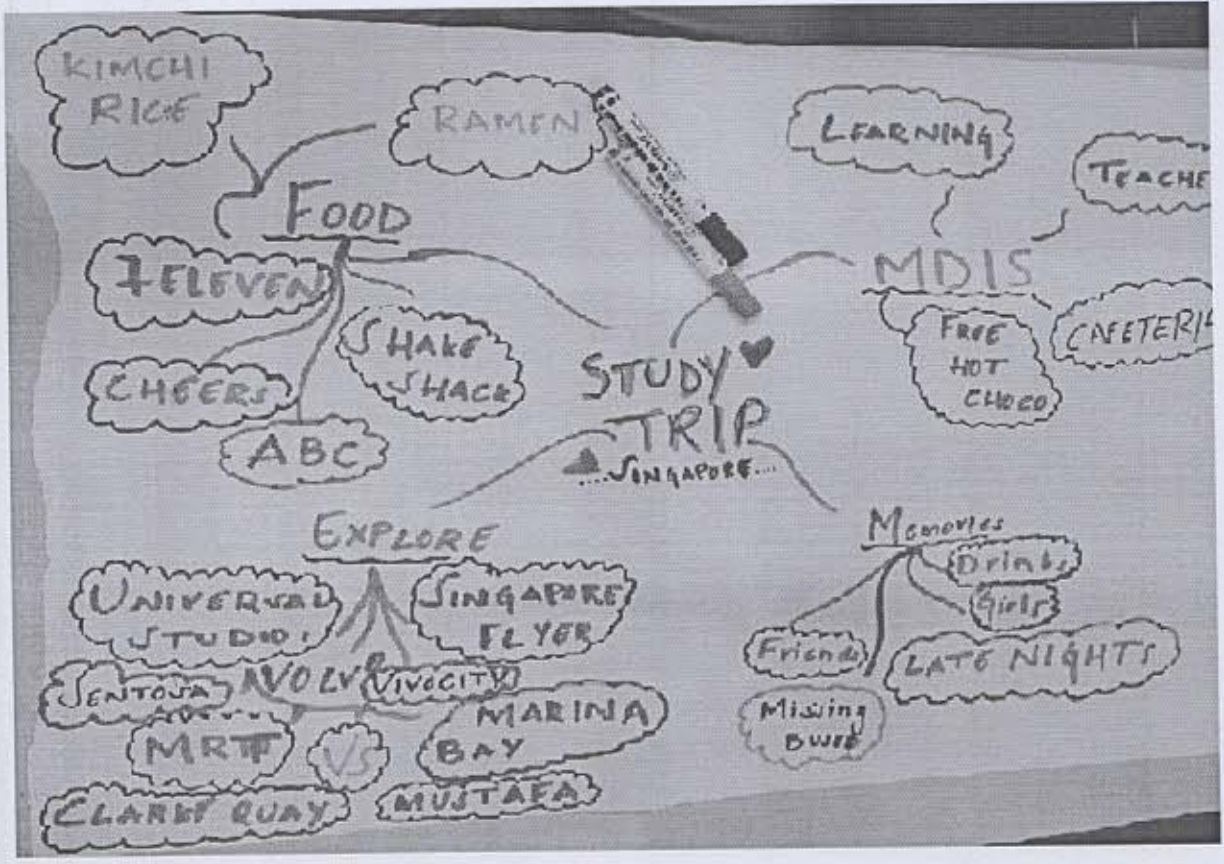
KIMCHI RICE

RAMEN

LEARNING

TEACHE

FOOD

MDIS

7ELEVEN

SHAKE SHACK

FREE HOT CHOCO

CAFETERI

CHEERS

STUDY TRIP

ABC

SINGAPORE...

EXPLORE

Memories

Drinks

UNIVERSAL STUDIOS

SINGAPORE FLYER

Girls

Friends

LATE NIGHTS

SENTOSA

VOLV

VIVOCITY

MARINA BAY

MRT

VS

Missing BWEE

CLARKE QUAY

MUSTAFA